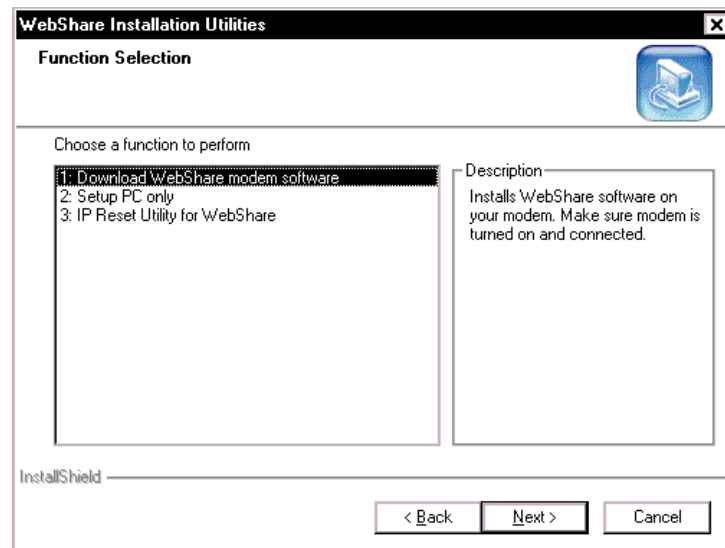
WebShare Installation Utilities

Function Selection

Choose a function to perform

1: Download WebShare modem software
2: Setup PC only
3: IP Reset Utility for WebShare

Description

Installs WebShare software on your modem. Make sure modem is turned on and connected.

InstallShield

< Back

Next >

Cancel